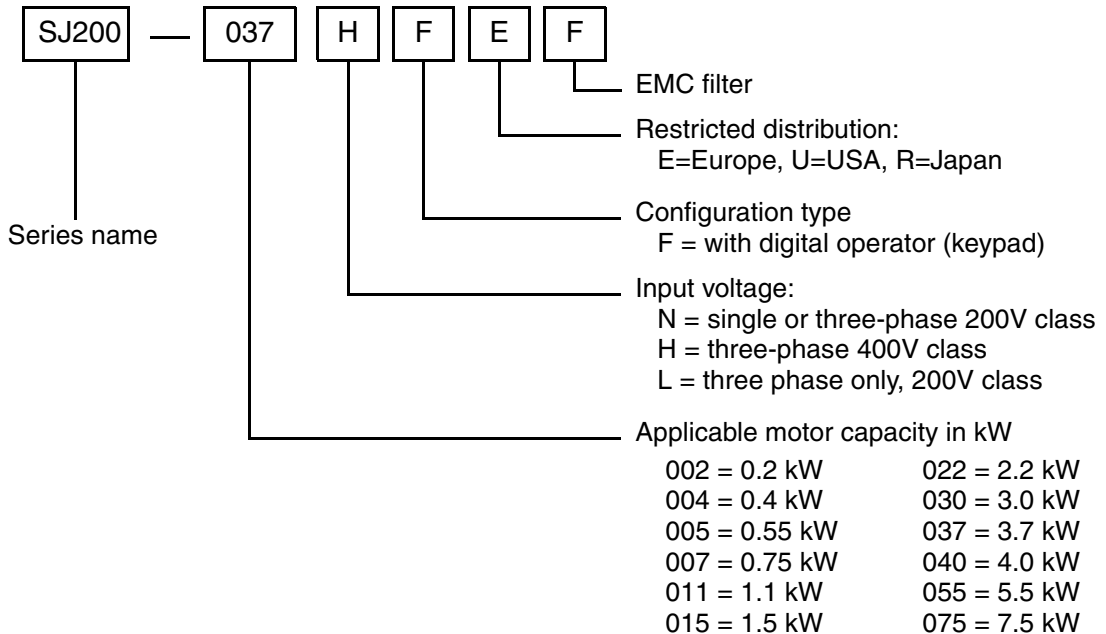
SJ200 — 037 H F E F

EMC filter

Restricted distribution:
E=Europe, U=USA, R=Japan

Configuration type
F = with digital operator (keypad)

Series name

Input voltage:
N = single or three-phase 200V class
H = three-phase 400V class
L = three phase only, 200V class

Applicable motor capacity in kW

| | |
|---|---|
| 002 = 0.2 kW | 022 = 2.2 kW |
| 004 = 0.4 kW | 030 = 3.0 kW |
| 005 = 0.55 kW | 037 = 3.7 kW |
| 007 = 0.75 kW | 040 = 4.0 kW |
| 011 = 1.1 kW | 055 = 5.5 kW |
| 015 = 1.5 kW | 075 = 7.5 kW |